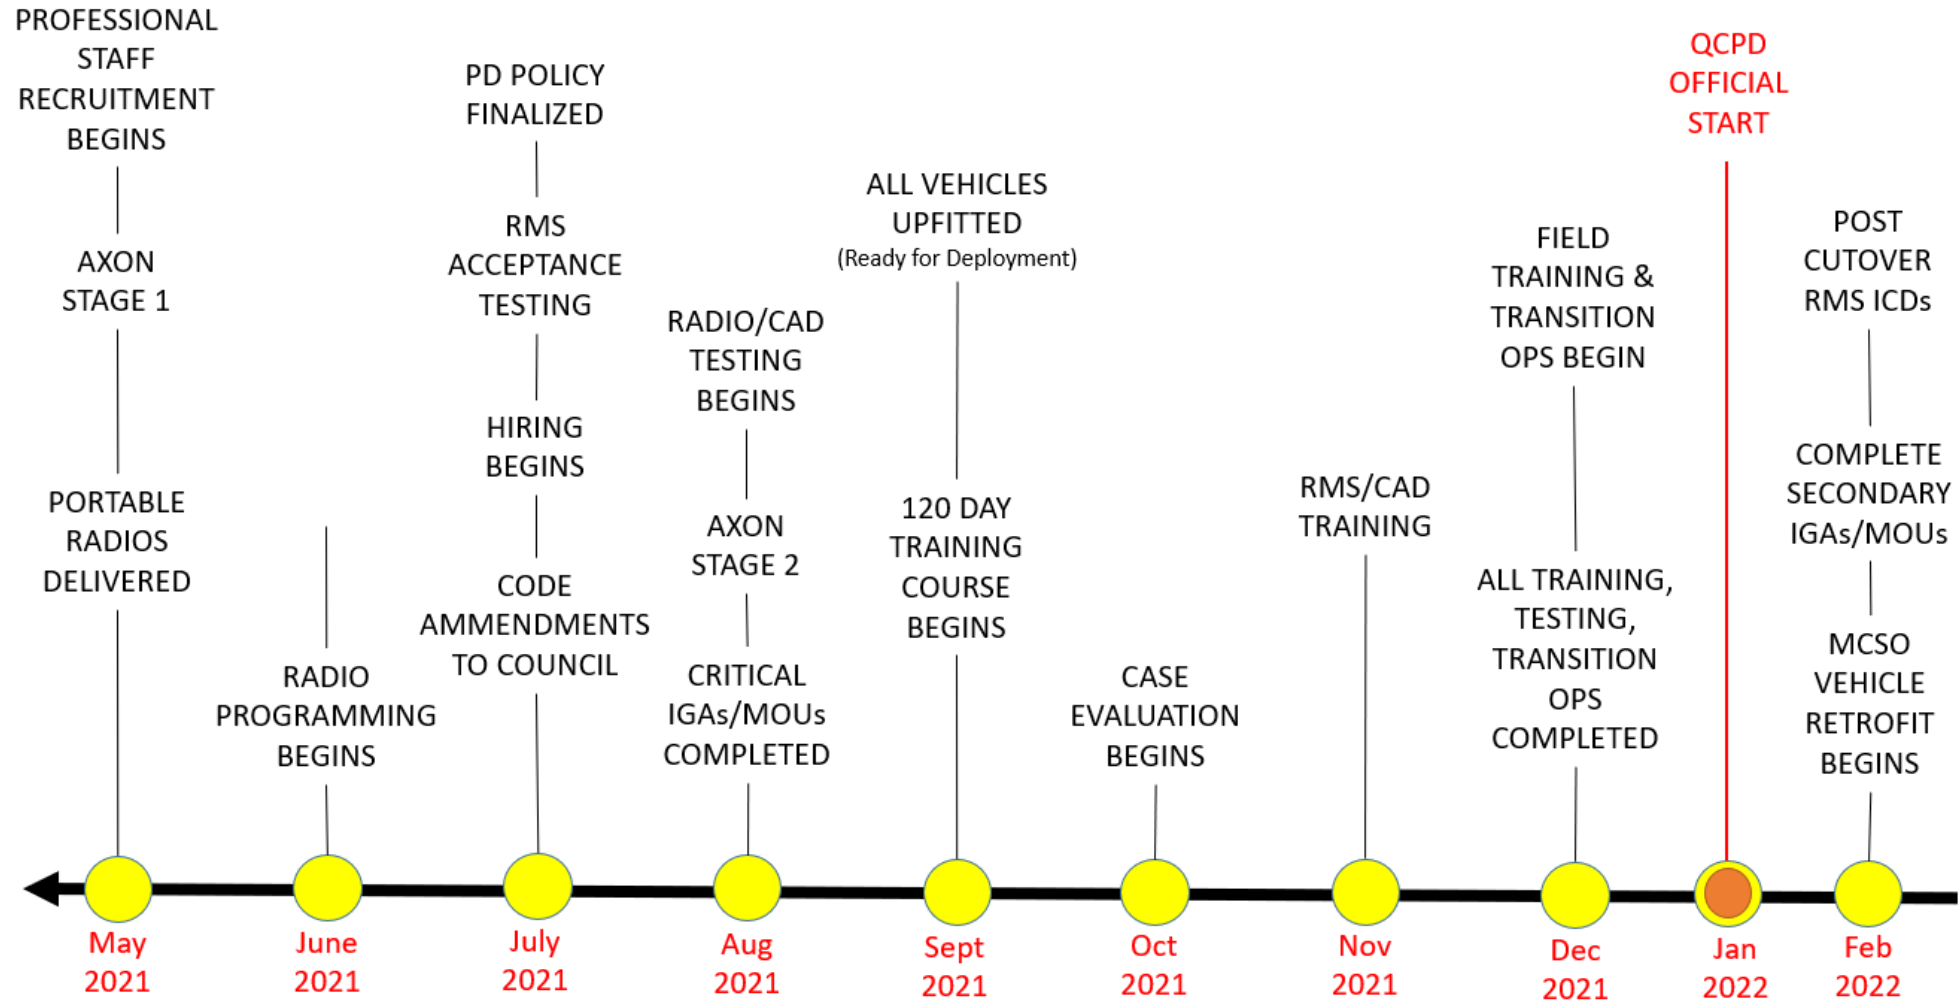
PROFESSIONAL STAFF RECRUITMENT BEGINS

AXON STAGE 1

PORTABLE RADIOS DELIVERED

May 2021

RADIO PROGRAMMING BEGINS

June 2021

PD POLICY FINALIZED

RMS ACCEPTANCE TESTING

HIRING BEGINS

CODE AMMENDMENTS TO COUNCIL

July 2021

RADIO/CAD TESTING BEGINS

AXON STAGE 2

CRITICAL IGAs/MOUs COMPLETED

Aug 2021

ALL VEHICLES UPFITTED (Ready for Deployment)

120 DAY TRAINING COURSE BEGINS

Sept 2021

CASE EVALUATION BEGINS

Oct 2021

RMS/CAD TRAINING

Nov 2021

FIELD TRAINING & TRANSITION OPS BEGIN

ALL TRAINING, TESTING, TRANSITION OPS COMPLETED

Dec 2021

QCPD OFFICIAL START

Jan 2022

POST CUTOVER RMS ICDs

COMPLETE SECONDARY IGAs/MOUs

MCSO VEHICLE RETROFIT BEGINS

Feb 2022